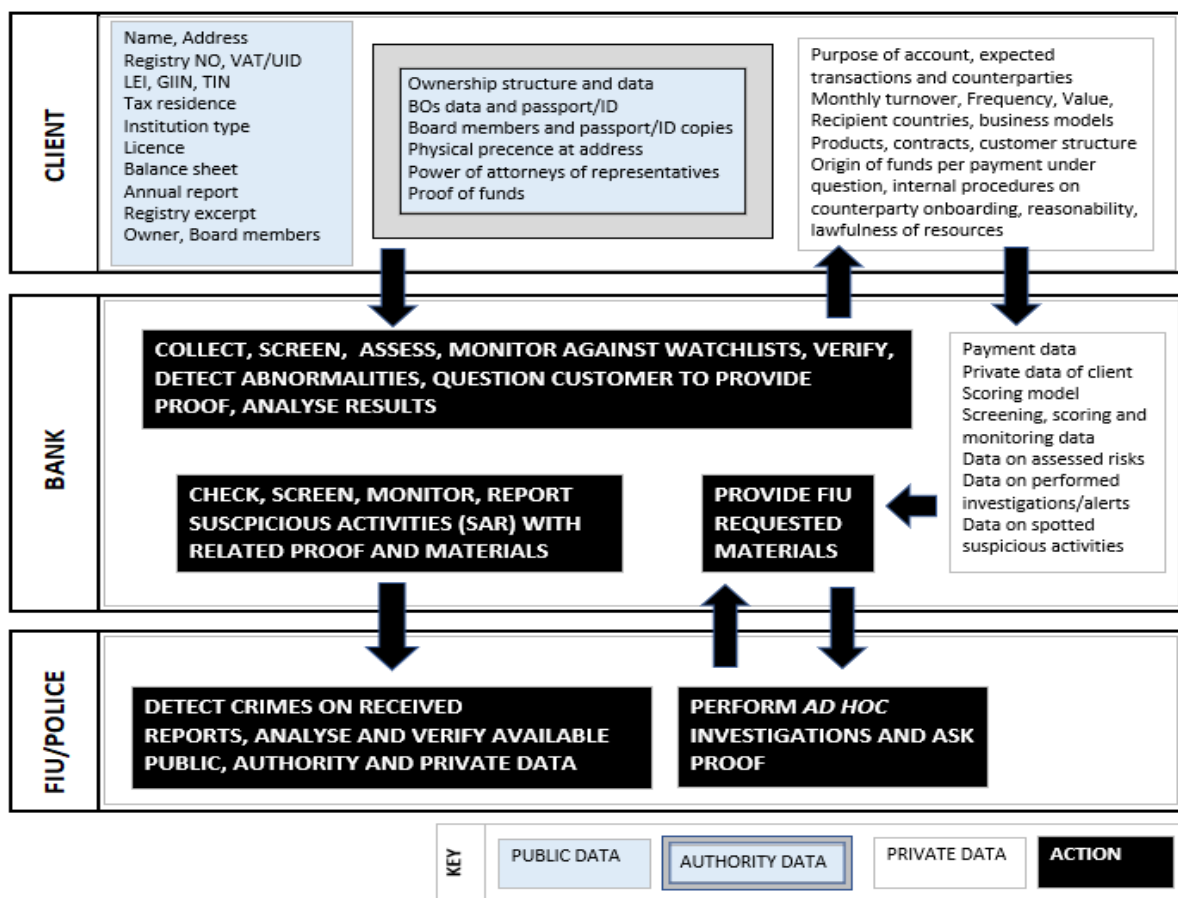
CLIENT

Name, Address
Registry NO, VAT/UID
LEI, GIIN, TIN
Tax residence
Institution type
Licence
Balance sheet
Annual report
Registry excerpt
Owner, Board members

Ownership structure and data
BOs data and passport/ID
Board members and passport/ID copies
Physical precence at address
Power of attorneys of representatives
Proof of funds

Purpose of account, expected transactions and counterparties
Monthly turnover, Frequency, Value,
Recipient countries, business models
Products, contracts, customer structure
Origin of funds per payment under question, internal procedures on counterparty onboarding, reasonability, lawfulness of resources

BANK

COLLECT, SCREEN, ASSESS, MONITOR AGAINST WATCHLISTS, VERIFY, DETECT ABNORMALITIES, QUESTION CUSTOMER TO PROVIDE PROOF, ANALYSE RESULTS

Payment data
Private data of client
Scoring model
Screening, scoring and monitoring data
Data on assessed risks
Data on performed investigations/alerts
Data on spotted suspicious activities

CHECK, SCREEN, MONITOR, REPORT SUSCPICIOUS ACTIVITIES (SAR) WITH RELATED PROOF AND MATERIALS

PROVIDE FIU REQUESTED MATERIALS

FIU/POLICE

DETECT CRIMES ON RECEIVED REPORTS, ANALYSE AND VERIFY AVAILABLE PUBLIC, AUTHORITY AND PRIVATE DATA

PERFORM *AD HOC* INVESTIGATIONS AND ASK PROOF

KEY

PUBLIC DATA

AUTHORITY DATA

PRIVATE DATA

ACTION